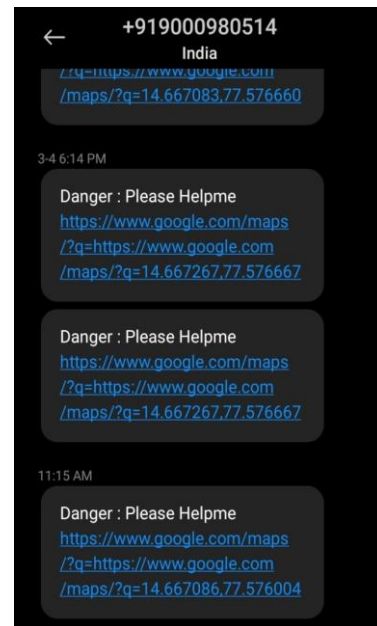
←
+919000980514
India

/?q=https://www.google.com /maps/?q=14.667083,77.576660

3-4 6:14 PM

Danger : Please Helpme https://www.google.com/maps /?q=https://www.google.com /maps/?q=14.667267,77.576667

Danger : Please Helpme https://www.google.com/maps /?q=https://www.google.com /maps/?q=14.667267,77.576667

11:15 AM

Danger : Please Helpme https://www.google.com/maps /?q=https://www.google.com /maps/?q=14.667086,77.576004